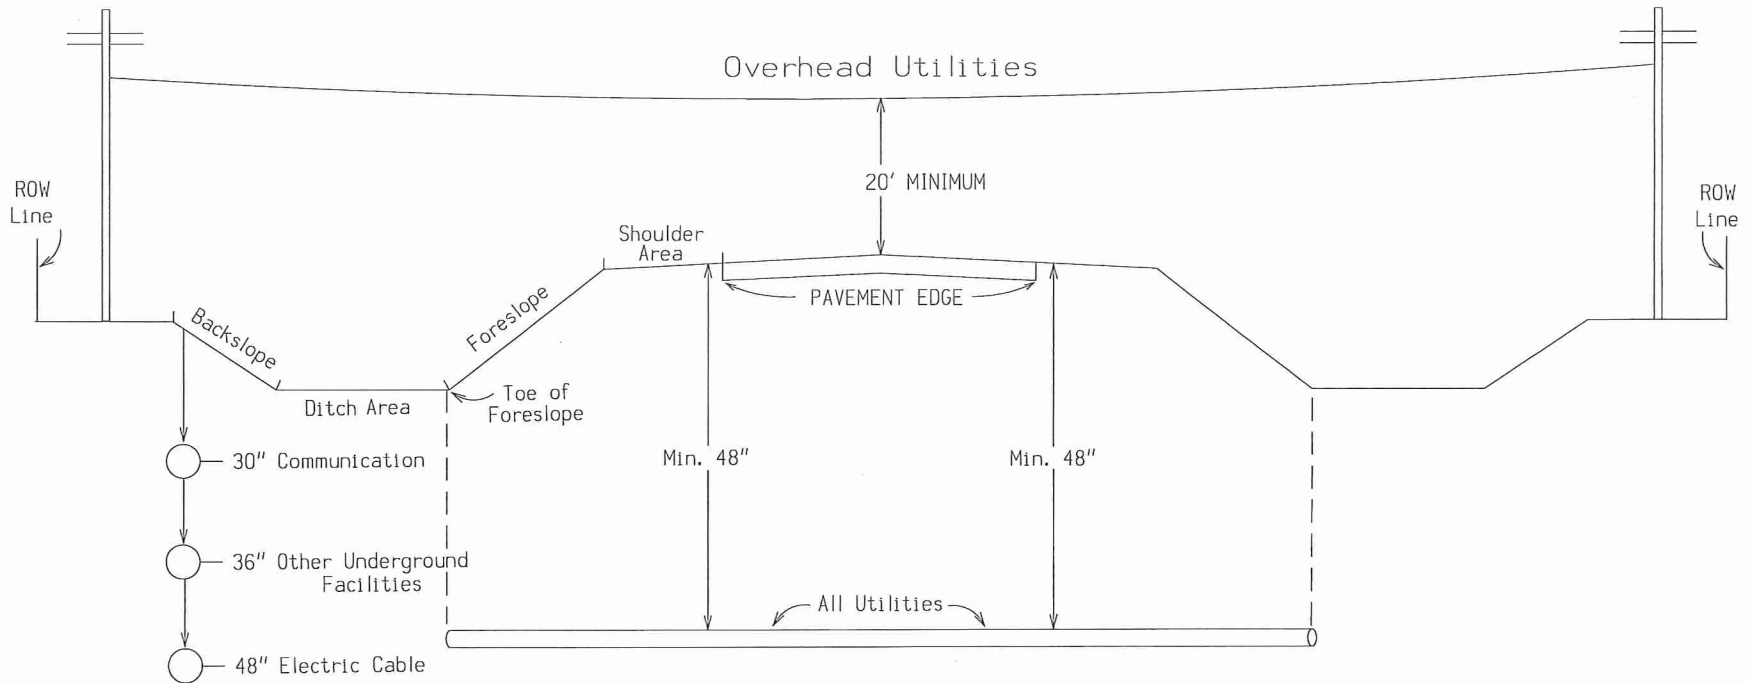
Overhead Utilities

20' MINIMUM

ROW Line

ROW Line

Shoulder Area

PAVEMENT EDGE

Backslope

Foreslope

Ditch Area

Toe of Foreslope

Min. 48"

Min. 48"

30" Communication

36" Other Underground Facilities

48" Electric Cable

All Utilities